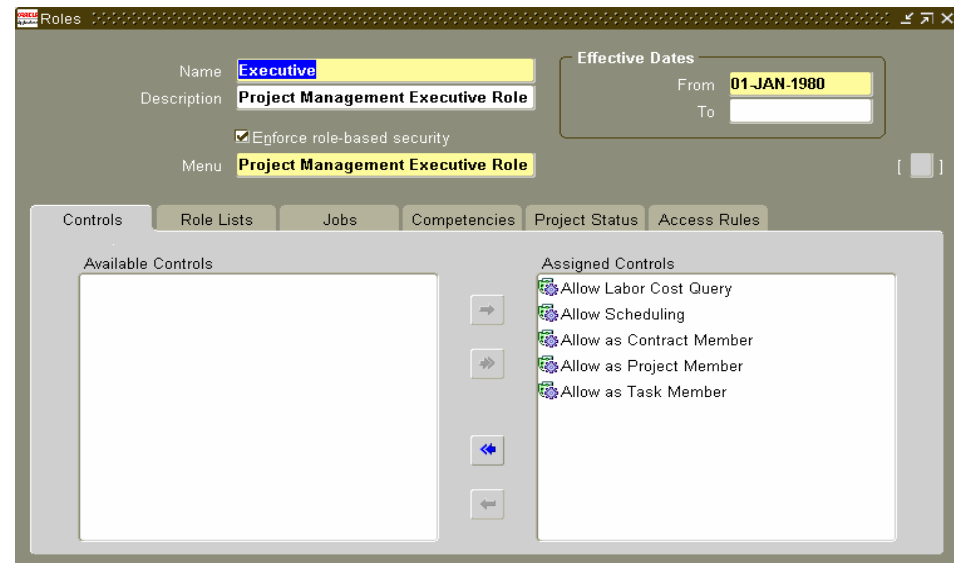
Roles

Name Executive

Description Project Management Executive Role

Enforce role-based security

Menu Project Management Executive Role

Effective Dates

From 01-JAN-1980

To

[ ]

Controls | Role Lists | Jobs | Competencies | Project Status | Access Rules

Available Controls

Assigned Controls

Allow Labor Cost Query

Allow Scheduling

Allow as Contract Member

Allow as Project Member

Allow as Task Member